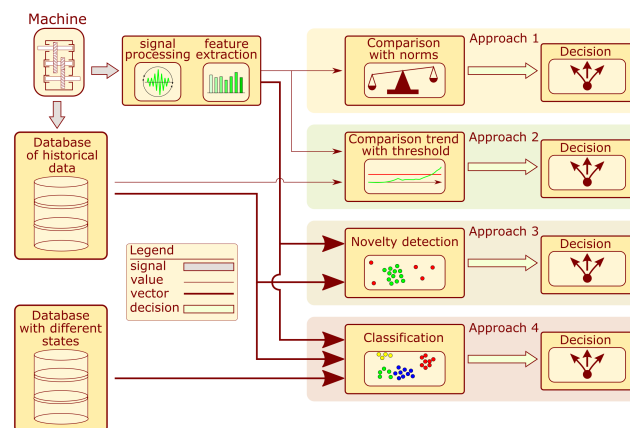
Machine

signal processing

feature extraction

Database of historical data

Database with different states

Legend
signal
value
vector
decision

Approach 1
Comparison with norms
Decision

Approach 2
Comparison trend with threshold
Decision

Approach 3
Novelty detection
Decision

Approach 4
Classification
Decision